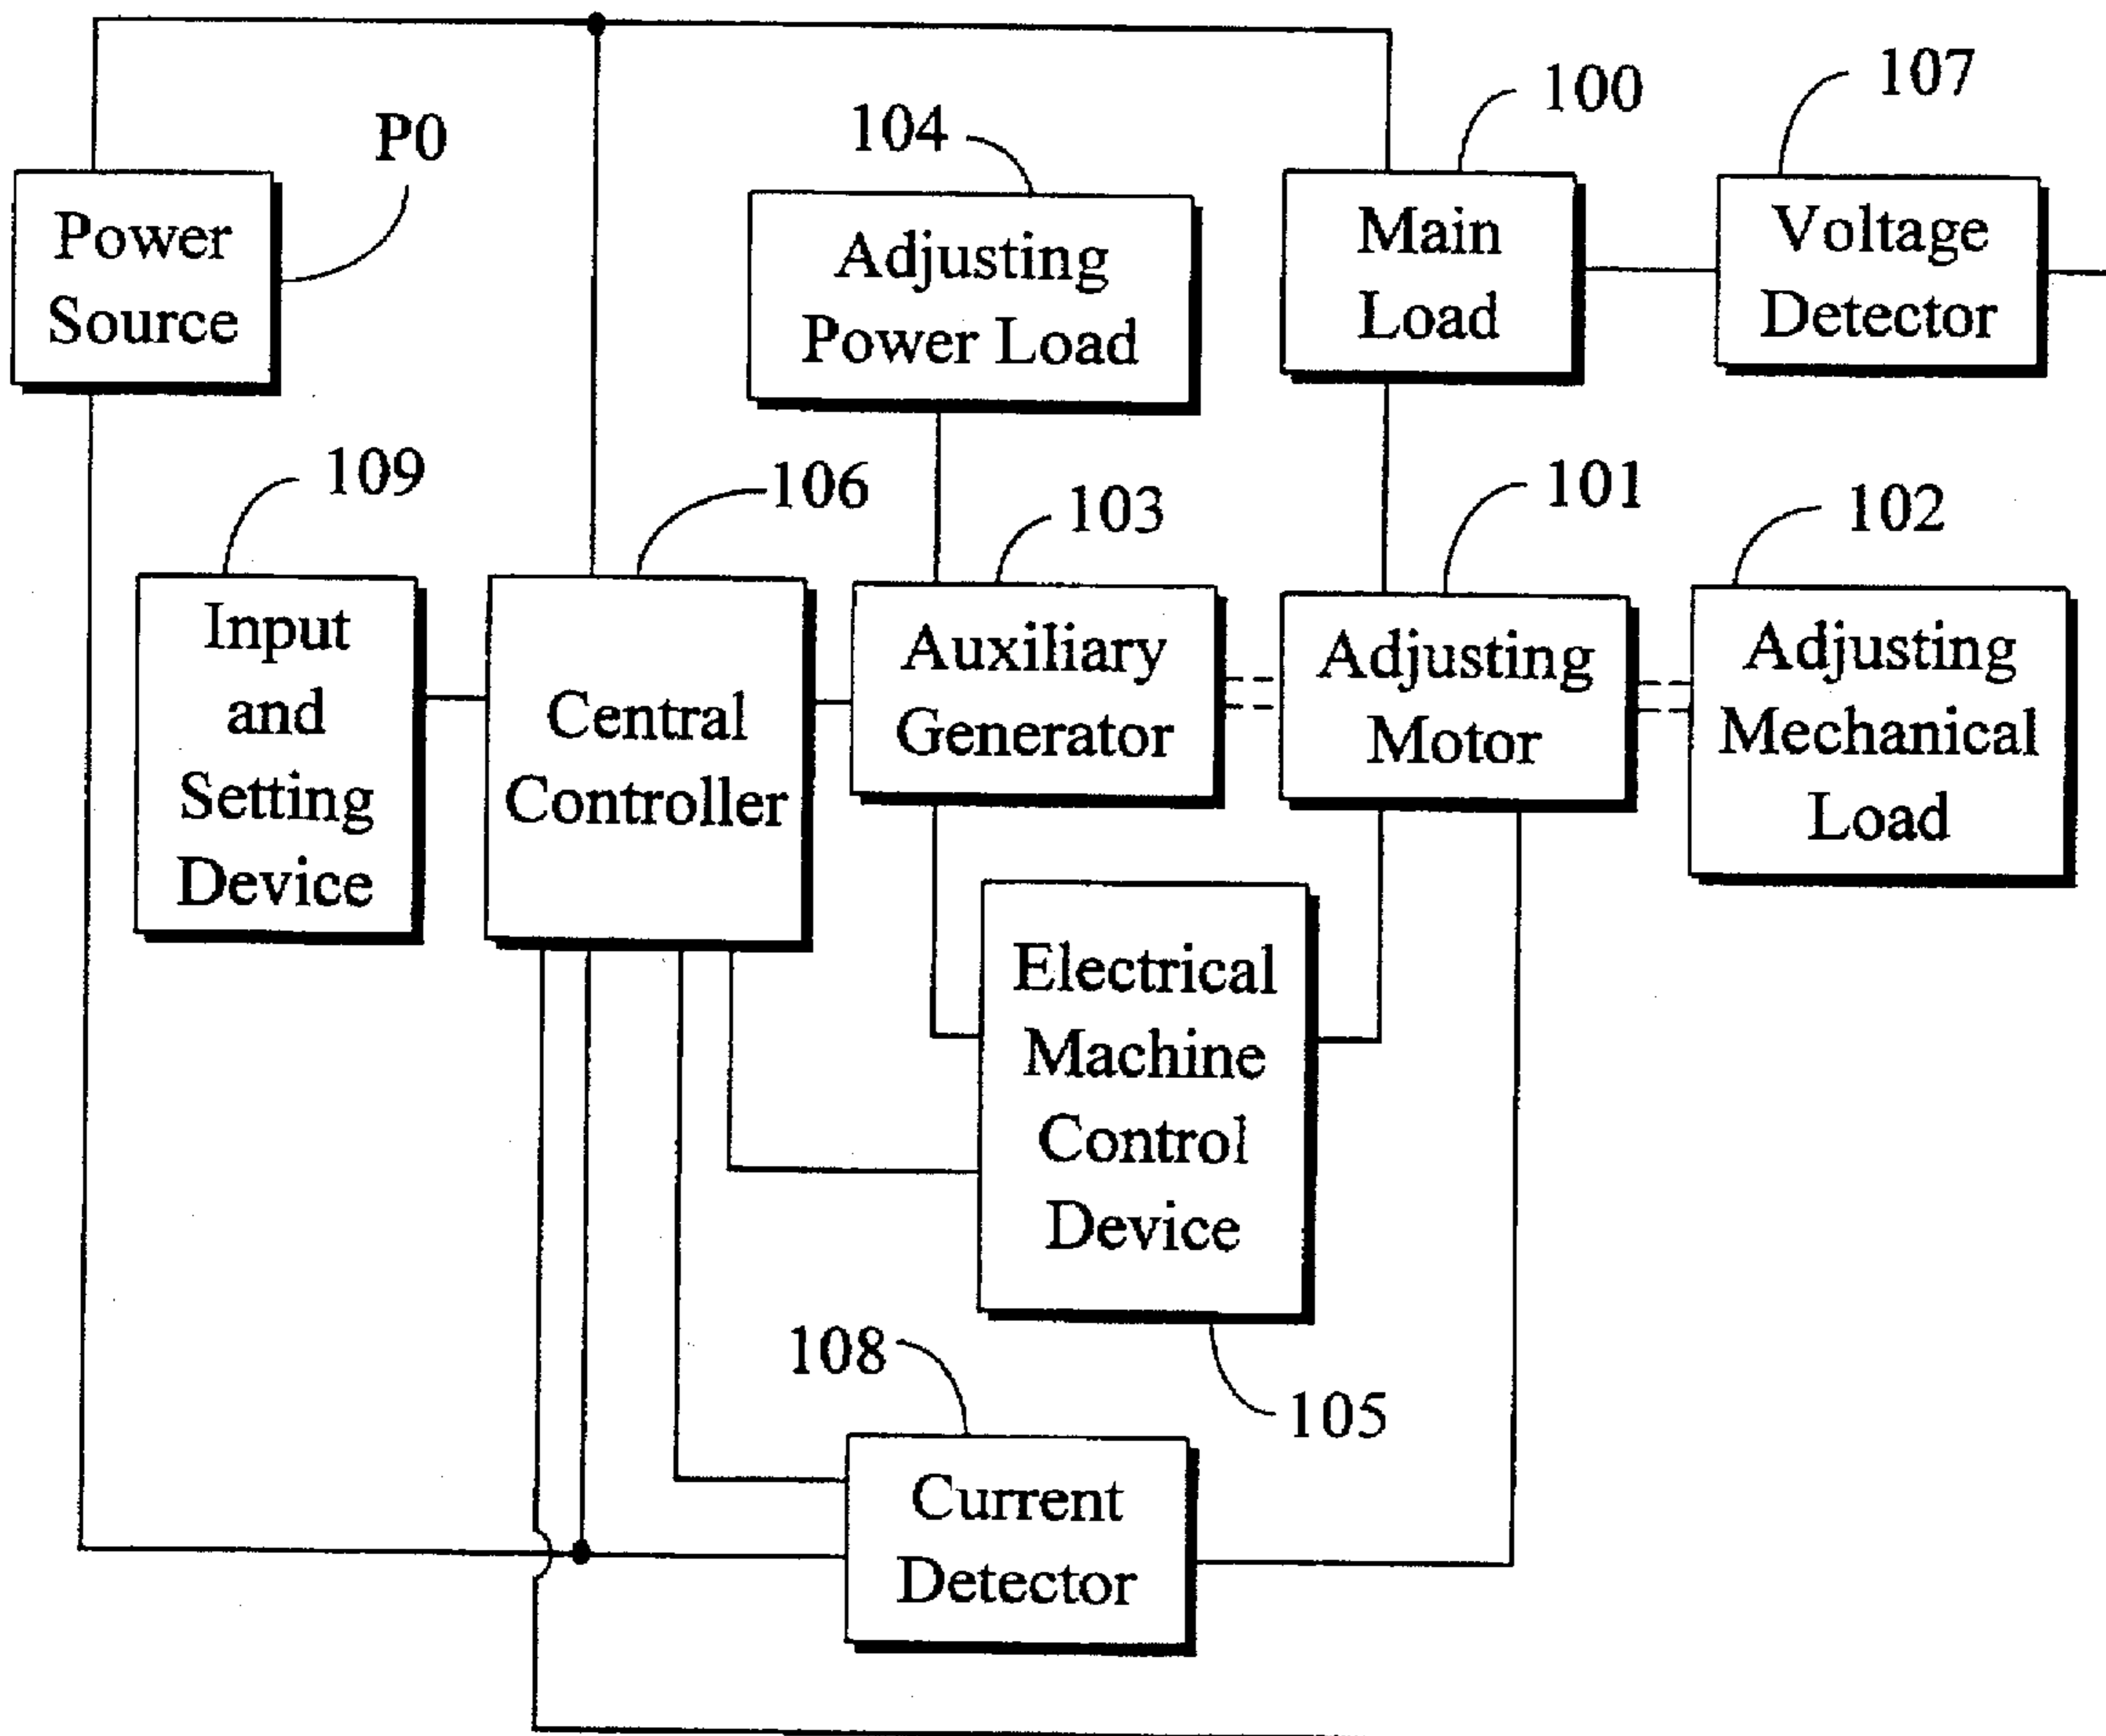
P0
Power Source

104
Adjusting Power Load

100
Main Load

107
Voltage Detector

109
Input and Setting Device

106
Central Controller

103
Auxiliary Generator

101
Adjusting Motor

102
Adjusting Mechanical Load

Electrical Machine Control Device

105

108
Current Detector